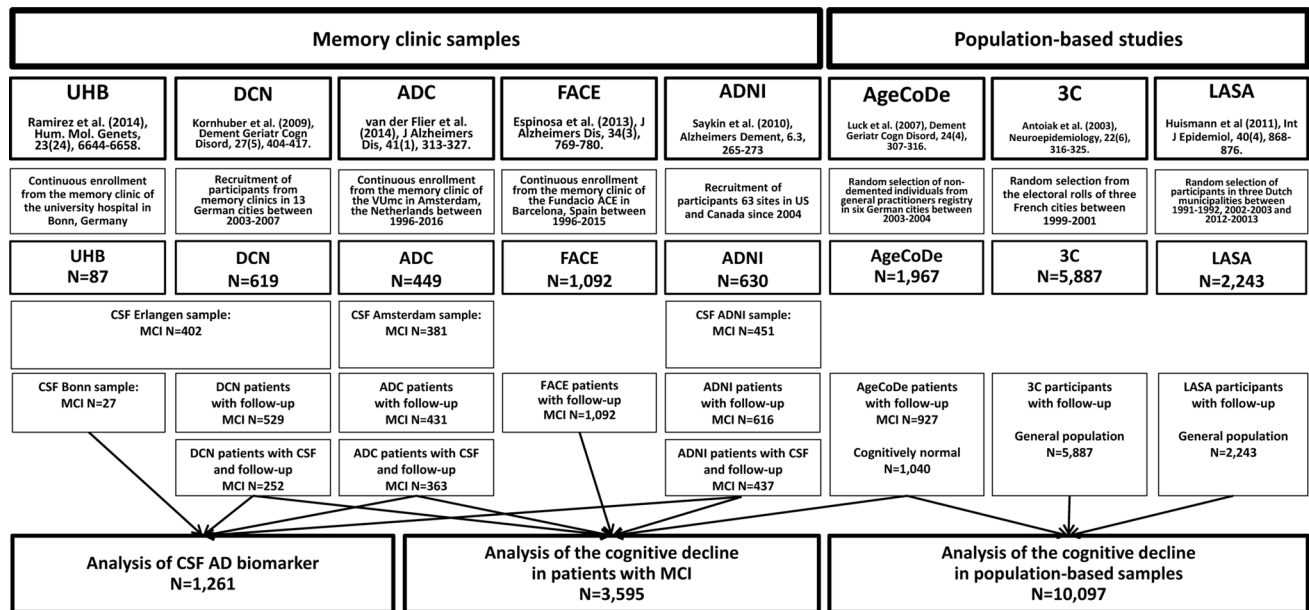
Memory clinic samples

Population-based studies

UHB
Ramirez et al. (2014), Hum. Mol. Genets, 23(24), 6644-6658.

DCN
Kornhuber et al. (2009), Dement Geriatr Cogn Disord, 27(5), 404-417.

ADC
van der Flier et al. (2014), J Alzheimers Dis, 41(1), 313-327.

FACE
Espinosa et al. (2013), J Alzheimers Dis, 34(3), 769-780.

ADNI
Saykin et al. (2010), Alzheimers Dement, 6.3, 265-273

AgeCoDe
Luck et al. (2007), Dement Geriatr Cogn Disord, 24(4), 307-316.

3C
Antoiak et al. (2003), Neuroepidemiology, 22(6), 316-325.

LASA
Huismann et al (2011), Int J Epidemiol, 40(4), 868-876.

Continuous enrollment from the memory clinic of the university hospital in Bonn, Germany

Recruitment of participants from memory clinics in 13 German cities between 2003-2007

Continuous enrollment from the memory clinic of the VUmc in Amsterdam, the Netherlands between 1996-2016

Continuous enrollment from the memory clinic of the Fundacio ACE in Barcelona, Spain between 1996-2015

Recruitment of participants 63 sites in US and Canada since 2004

Random selection of non-demented individuals from general practitioners registry in six German cities between 2003-2004

Random selection from the electoral rolls of three French cities between 1999-2001

Random selection of participants in three Dutch municipalities between 1991-1992, 2002-2003 and 2012-20013

UHB
N=87

DCN
N=619

ADC
N=449

FACE
N=1,092

ADNI
N=630

AgeCoDe
N=1,967

3C
N=5,887

LASA
N=2,243

CSF Erlangen sample:
MCI N=402

CSF Amsterdam sample:
MCI N=381

CSF ADNI sample:
MCI N=451

CSF Bonn sample:
MCI N=27

DCN patients with follow-up
MCI N=529

ADC patients with follow-up
MCI N=431

FACE patients with follow-up
MCI N=1,092

ADNI patients with follow-up
MCI N=616

AgeCoDe patients with follow-up
MCI N=927

Cognitively normal
N=1,040

3C participants with follow-up

General population
N=5,887

LASA participants with follow-up

General population
N=2,243

DCN patients with CSF and follow-up
MCI N=252

ADC patients with CSF and follow-up
MCI N=363

ADNI patients with CSF and follow-up
MCI N=437

Analysis of CSF AD biomarker
N=1,261

Analysis of the cognitive decline in patients with MCI
N=3,595

Analysis of the cognitive decline in population-based samples
N=10,097